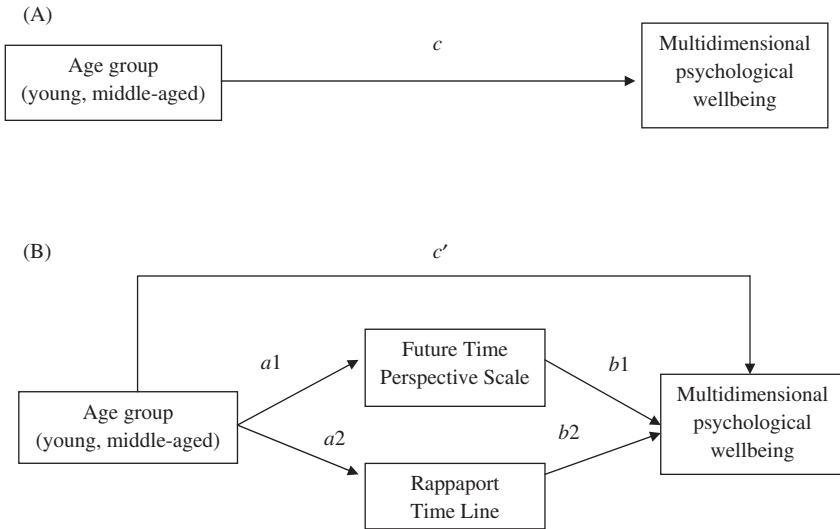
(A)

Age group (young, middle-aged)

$c$

Multidimensional psychological wellbeing

(B)

$c'$

$a1$

Future Time Perspective Scale

$b1$

Age group (young, middle-aged)

$a2$

$b2$

Multidimensional psychological wellbeing

Rappaport Time Line